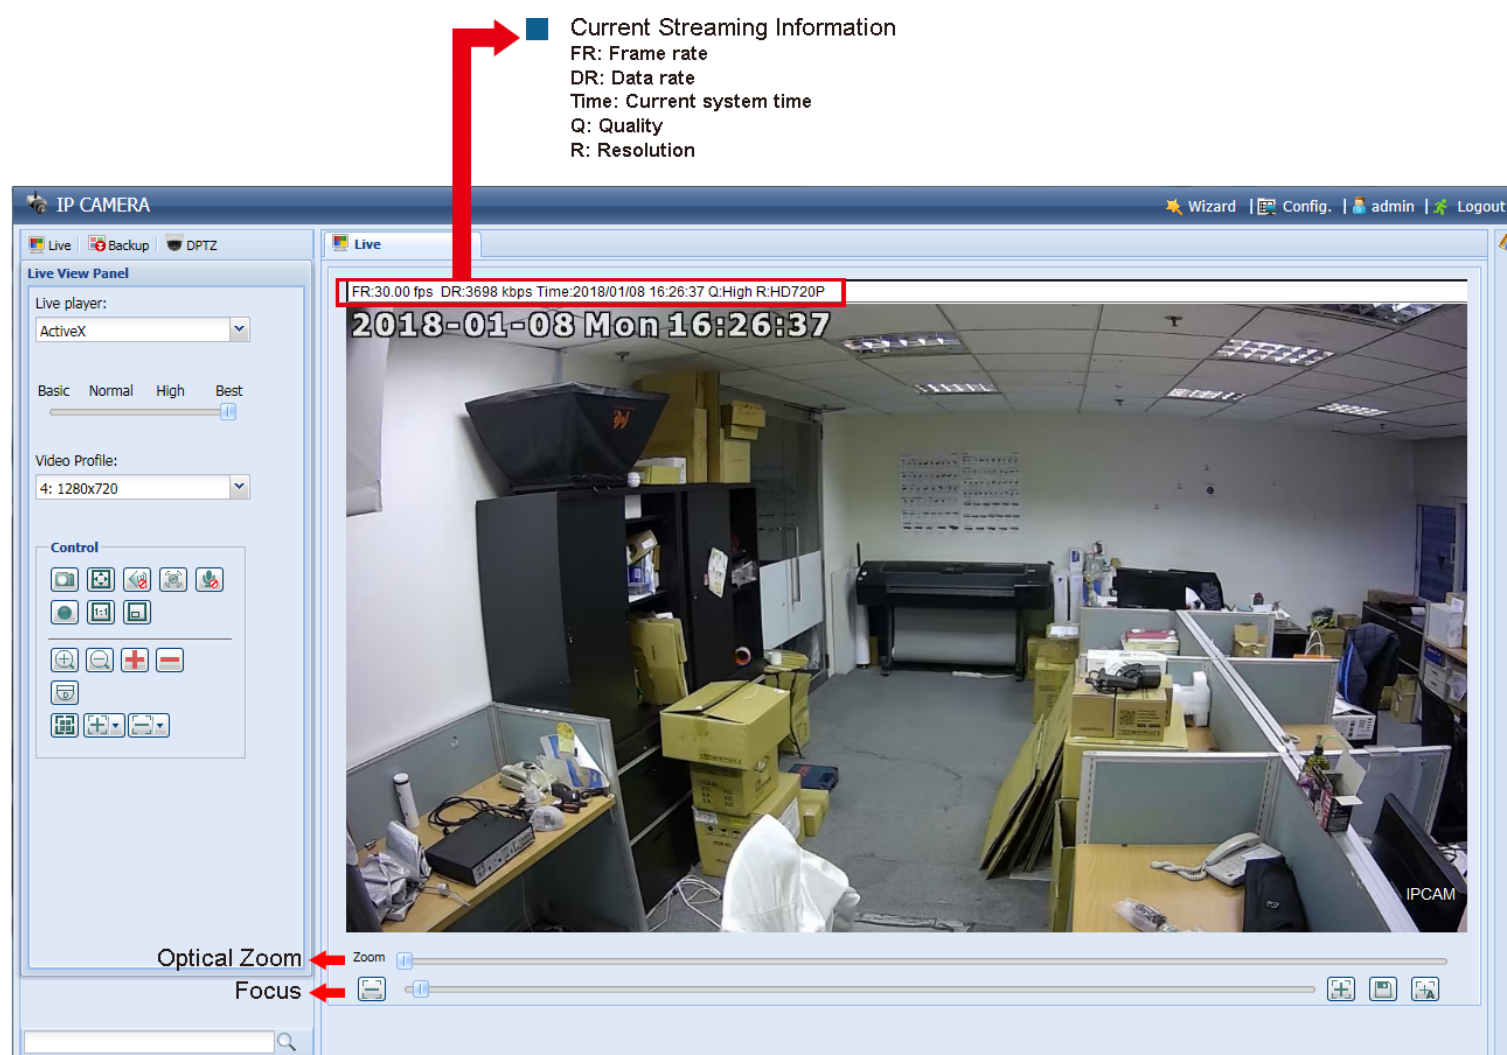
Current Streaming Information
FR: Frame rate
DR: Data rate
Time: Current system time
Q: Quality
R: Resolution

IP CAMERA

Wizard | Config. | admin | Logout

Live | Backup | DPTZ

Live View Panel

Live player:

ActiveX

Basic Normal High Best

Video Profile:

4: 1280x720

Control

Live

FR:30.00 fps DR:3698 kbps Time:2018/01/08 16:26:37 Q:High R:HD720P

2018-01-08 Mon 16:26:37

IPCAM

Optical Zoom

Zoom

Focus